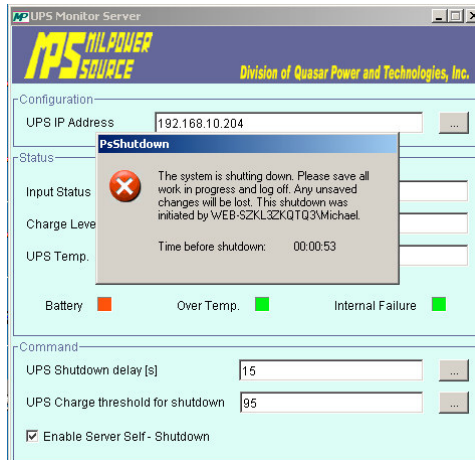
MP UPS Monitor Server

MPS MILPOWER SOURCE

Division of Quasar Power and Technologies, Inc.

Configuration

UPS IP Address

192.168.10.204

...

Status

Input Status

Charge Leve

UPS Temp.

PsShutdown

The system is shutting down. Please save all work in progress and log off. Any unsaved changes will be lost. This shutdown was initiated by WEB-SZKL3ZKQTQ3\Michael.

Time before shutdown: 00:00:53

Battery

Over Temp.

Internal Failure

Command

UPS Shutdown delay [s]

15

...

UPS Charge threshold for shutdown

95

...

☑ Enable Server Self - Shutdown